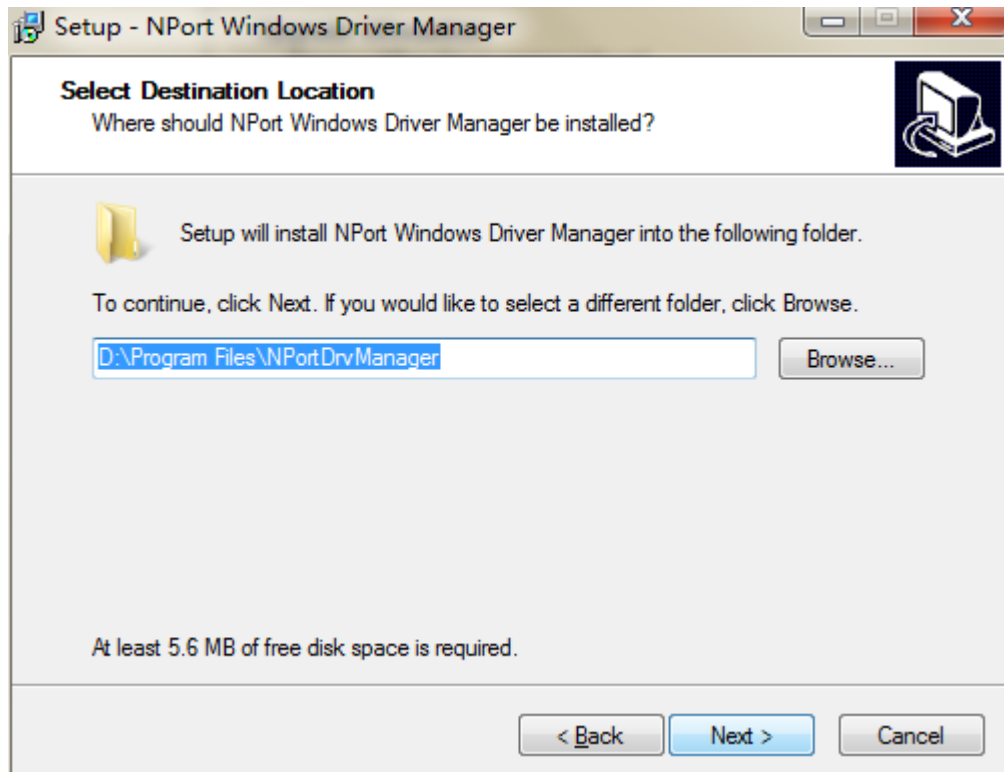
Setup - NPort Windows Driver Manager

Select Destination Location
Where should NPort Windows Driver Manager be installed?

Setup will install NPort Windows Driver Manager into the following folder.

To continue, click Next. If you would like to select a different folder, click Browse.

D:\Program Files\NPortDrvManager

Browse...

At least 5.6 MB of free disk space is required.

< Back

Next >

Cancel